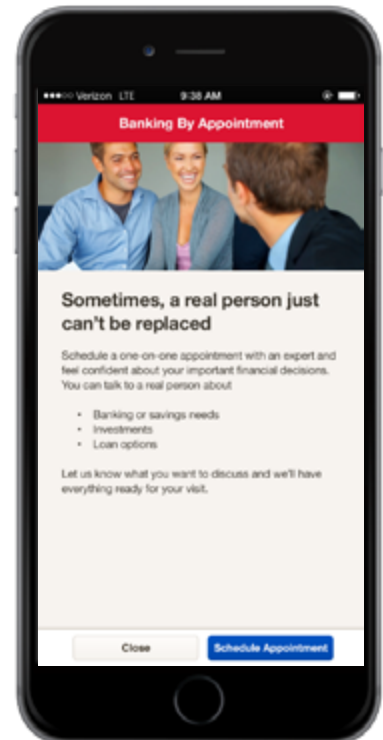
Verizon LTE 9:38 AM

Banking By Appointment

Sometimes, a real person just can't be replaced

Schedule a one-on-one appointment with an expert and feel confident about your important financial decisions. You can talk to a real person about

- Banking or savings needs
- Investments
- Loan options

Let us know what you want to discuss and we'll have everything ready for your visit.

Close

Schedule Appointment